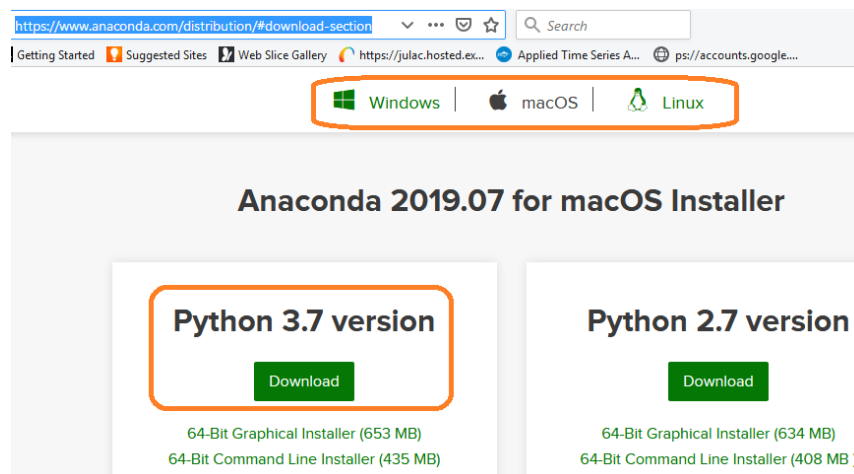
https://www.anaconda.com/distribution/#download-section

Search

Getting Started Suggested Sites Web Slice Gallery https://julac.hosted.ex... Applied Time Series A... ps://accounts.google....

Windows macOS Linux

Anaconda 2019.07 for macOS Installer

Python 3.7 version

Download

64-Bit Graphical Installer (653 MB)
64-Bit Command Line Installer (435 MB)

Python 2.7 version

Download

64-Bit Graphical Installer (634 MB)
64-Bit Command Line Installer (408 MB